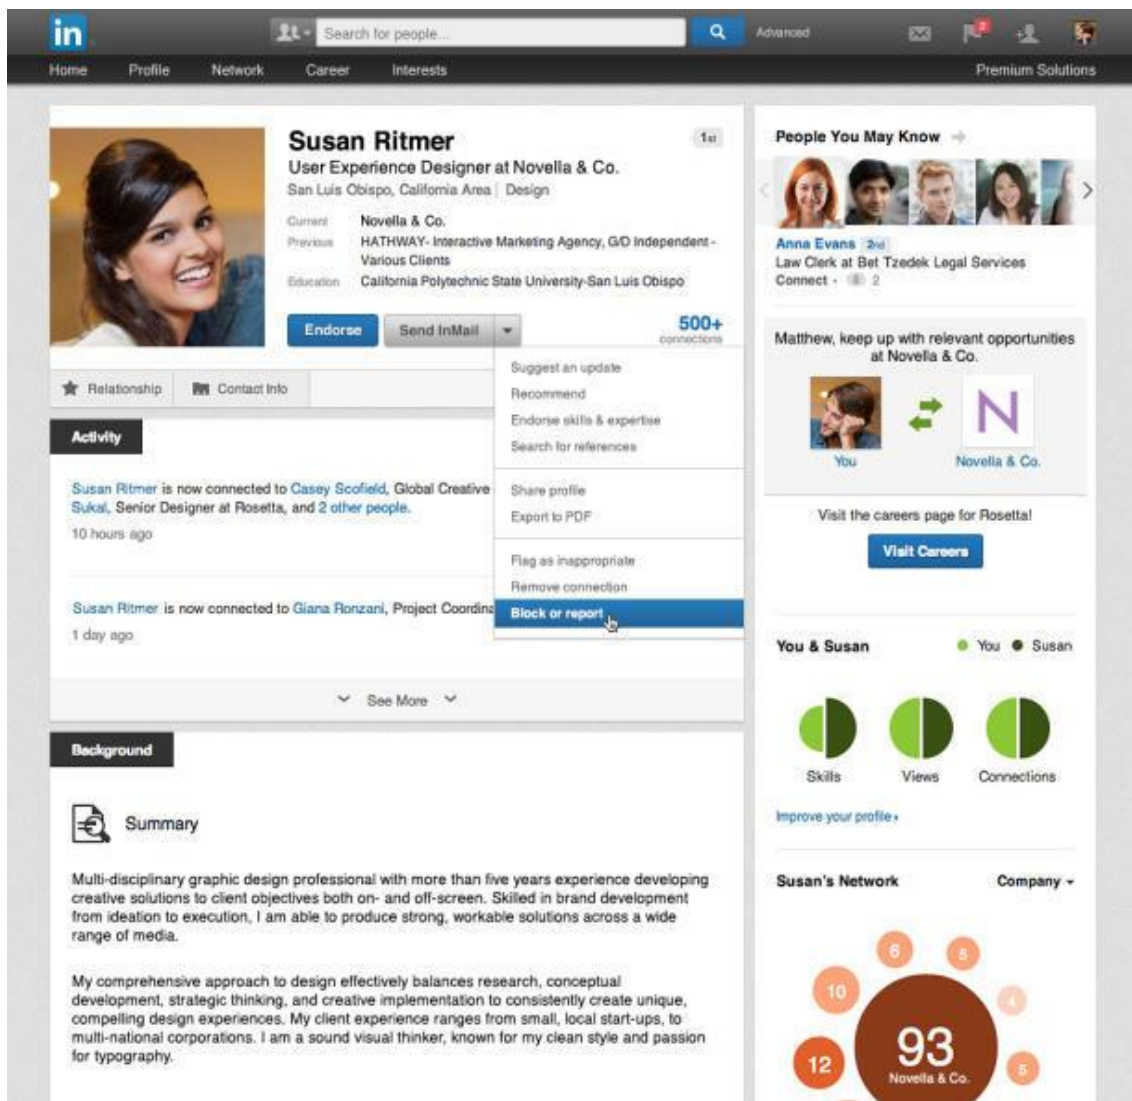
in

Search for people...

Advanced

2

Home Profile Network Career Interests

Premium Solutions

Susan Ritmer

1st

User Experience Designer at Novella & Co.

San Luis Obispo, California Area | Design

Current Novella & Co.

Previous HATHWAY- Interactive Marketing Agency, G/O Independent - Various Clients

Education California Polytechnic State University-San Luis Obispo

Endorse

Send InMail

500+ connections

Suggest an update
Recommend
Endorse skills & expertise
Search for references

Share profile
Export to PDF

Flag as inappropriate
Remove connection
Block or report

Relationship

Contact Info

Activity

Susan Ritmer is now connected to Casey Scofield, Global Creative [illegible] Sukal, Senior Designer at Rosetta, and 2 other people.

10 hours ago

Susan Ritmer is now connected to Giana Ronzani, Project Coordin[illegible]

1 day ago

See More

Background

Summary

Multi-disciplinary graphic design professional with more than five years experience developing creative solutions to client objectives both on- and off-screen. Skilled in brand development from ideation to execution, I am able to produce strong, workable solutions across a wide range of media.

My comprehensive approach to design effectively balances research, conceptual development, strategic thinking, and creative implementation to consistently create unique, compelling design experiences. My client experience ranges from small, local start-ups, to multi-national corporations. I am a sound visual thinker, known for my clean style and passion for typography.

People You May Know

Anna Evans 2nd

Law Clerk at Bet Tzedek Legal Services

Connect · 2

Matthew, keep up with relevant opportunities at Novella & Co.

You

Novella & Co.

Visit the careers page for Rosetta!

Visit Careers

You & Susan

You Susan

Skills Views Connections

Improve your profile »

Susan's Network

Company

6 8 10 4 93 Novella & Co. 12 5